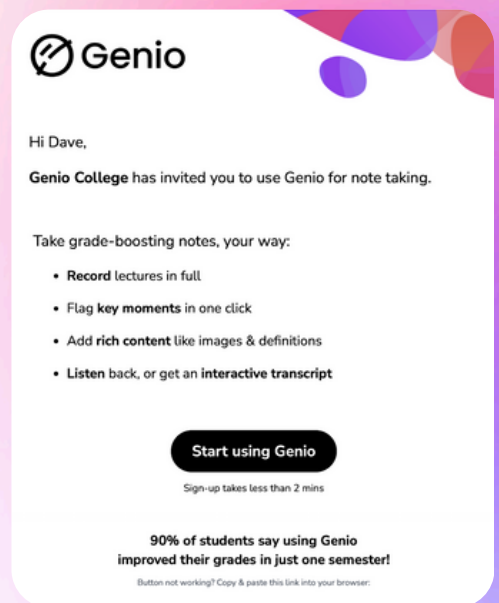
Genio

Hi Dave,

Genio College has invited you to use Genio for note taking.

Take grade-boosting notes, your way:

- Record lectures in full
- Flag key moments in one click
- Add rich content like images & definitions
- Listen back, or get an interactive transcript

Start using Genio

Sign-up takes less than 2 mins

90% of students say using Genio improved their grades in just one semester!

Button not working? Copy & paste this link into your browser: